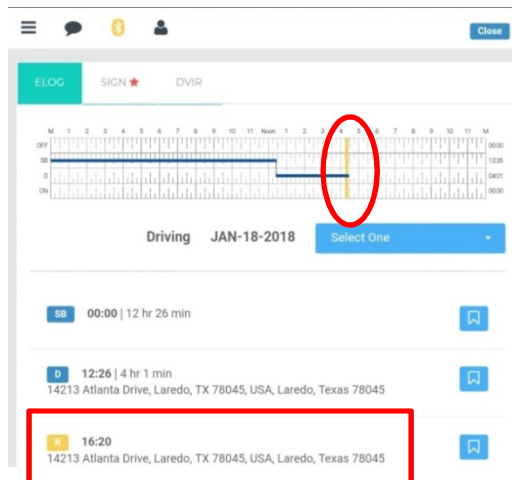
Close

ELOG SIGN DVIR

M 1 2 3 4 5 6 7 8 9 10 11 Noon 1 2 3 4 5 6 7 8 9 10 11 M
OFF 00:00
SB 12:26
D 04:01
ON 00:00

Driving JAN-18-2018 Select One

SB 00:00 | 12 hr 26 min

D 12:26 | 4 hr 1 min
14213 Atlanta Drive, Laredo, TX 78045, USA, Laredo, Texas 78045

R 16:20
14213 Atlanta Drive, Laredo, TX 78045, USA, Laredo, Texas 78045